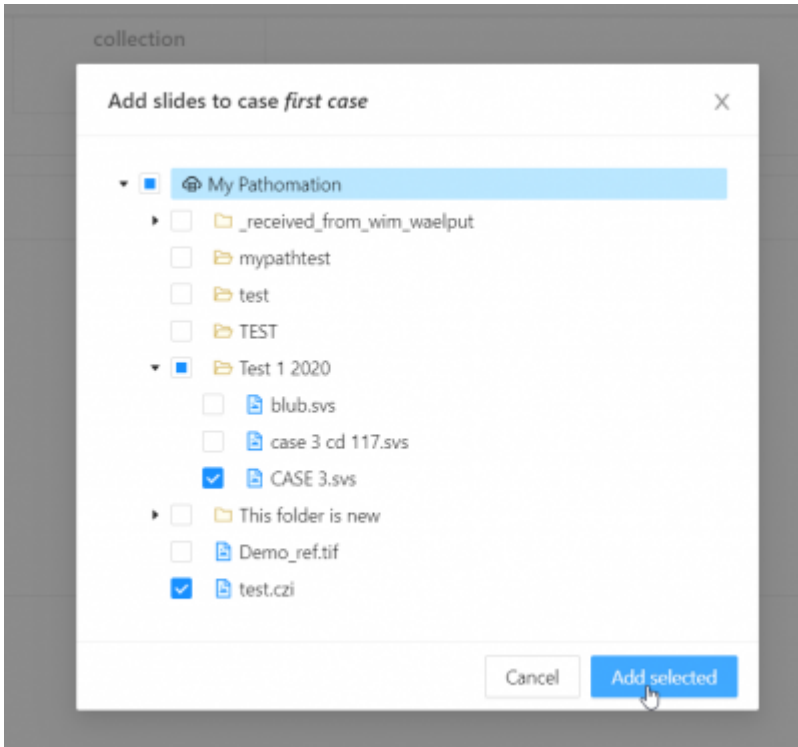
collection

Add slides to case *first case*

My Pathomation
_received_from_wim_waelput
mypathtest
test
TEST
Test 1 2020
blub.svs
case 3 cd 117.svs
CASE 3.svs
This folder is new
Demo_ref.tif
test.czi

Cancel
Add selected